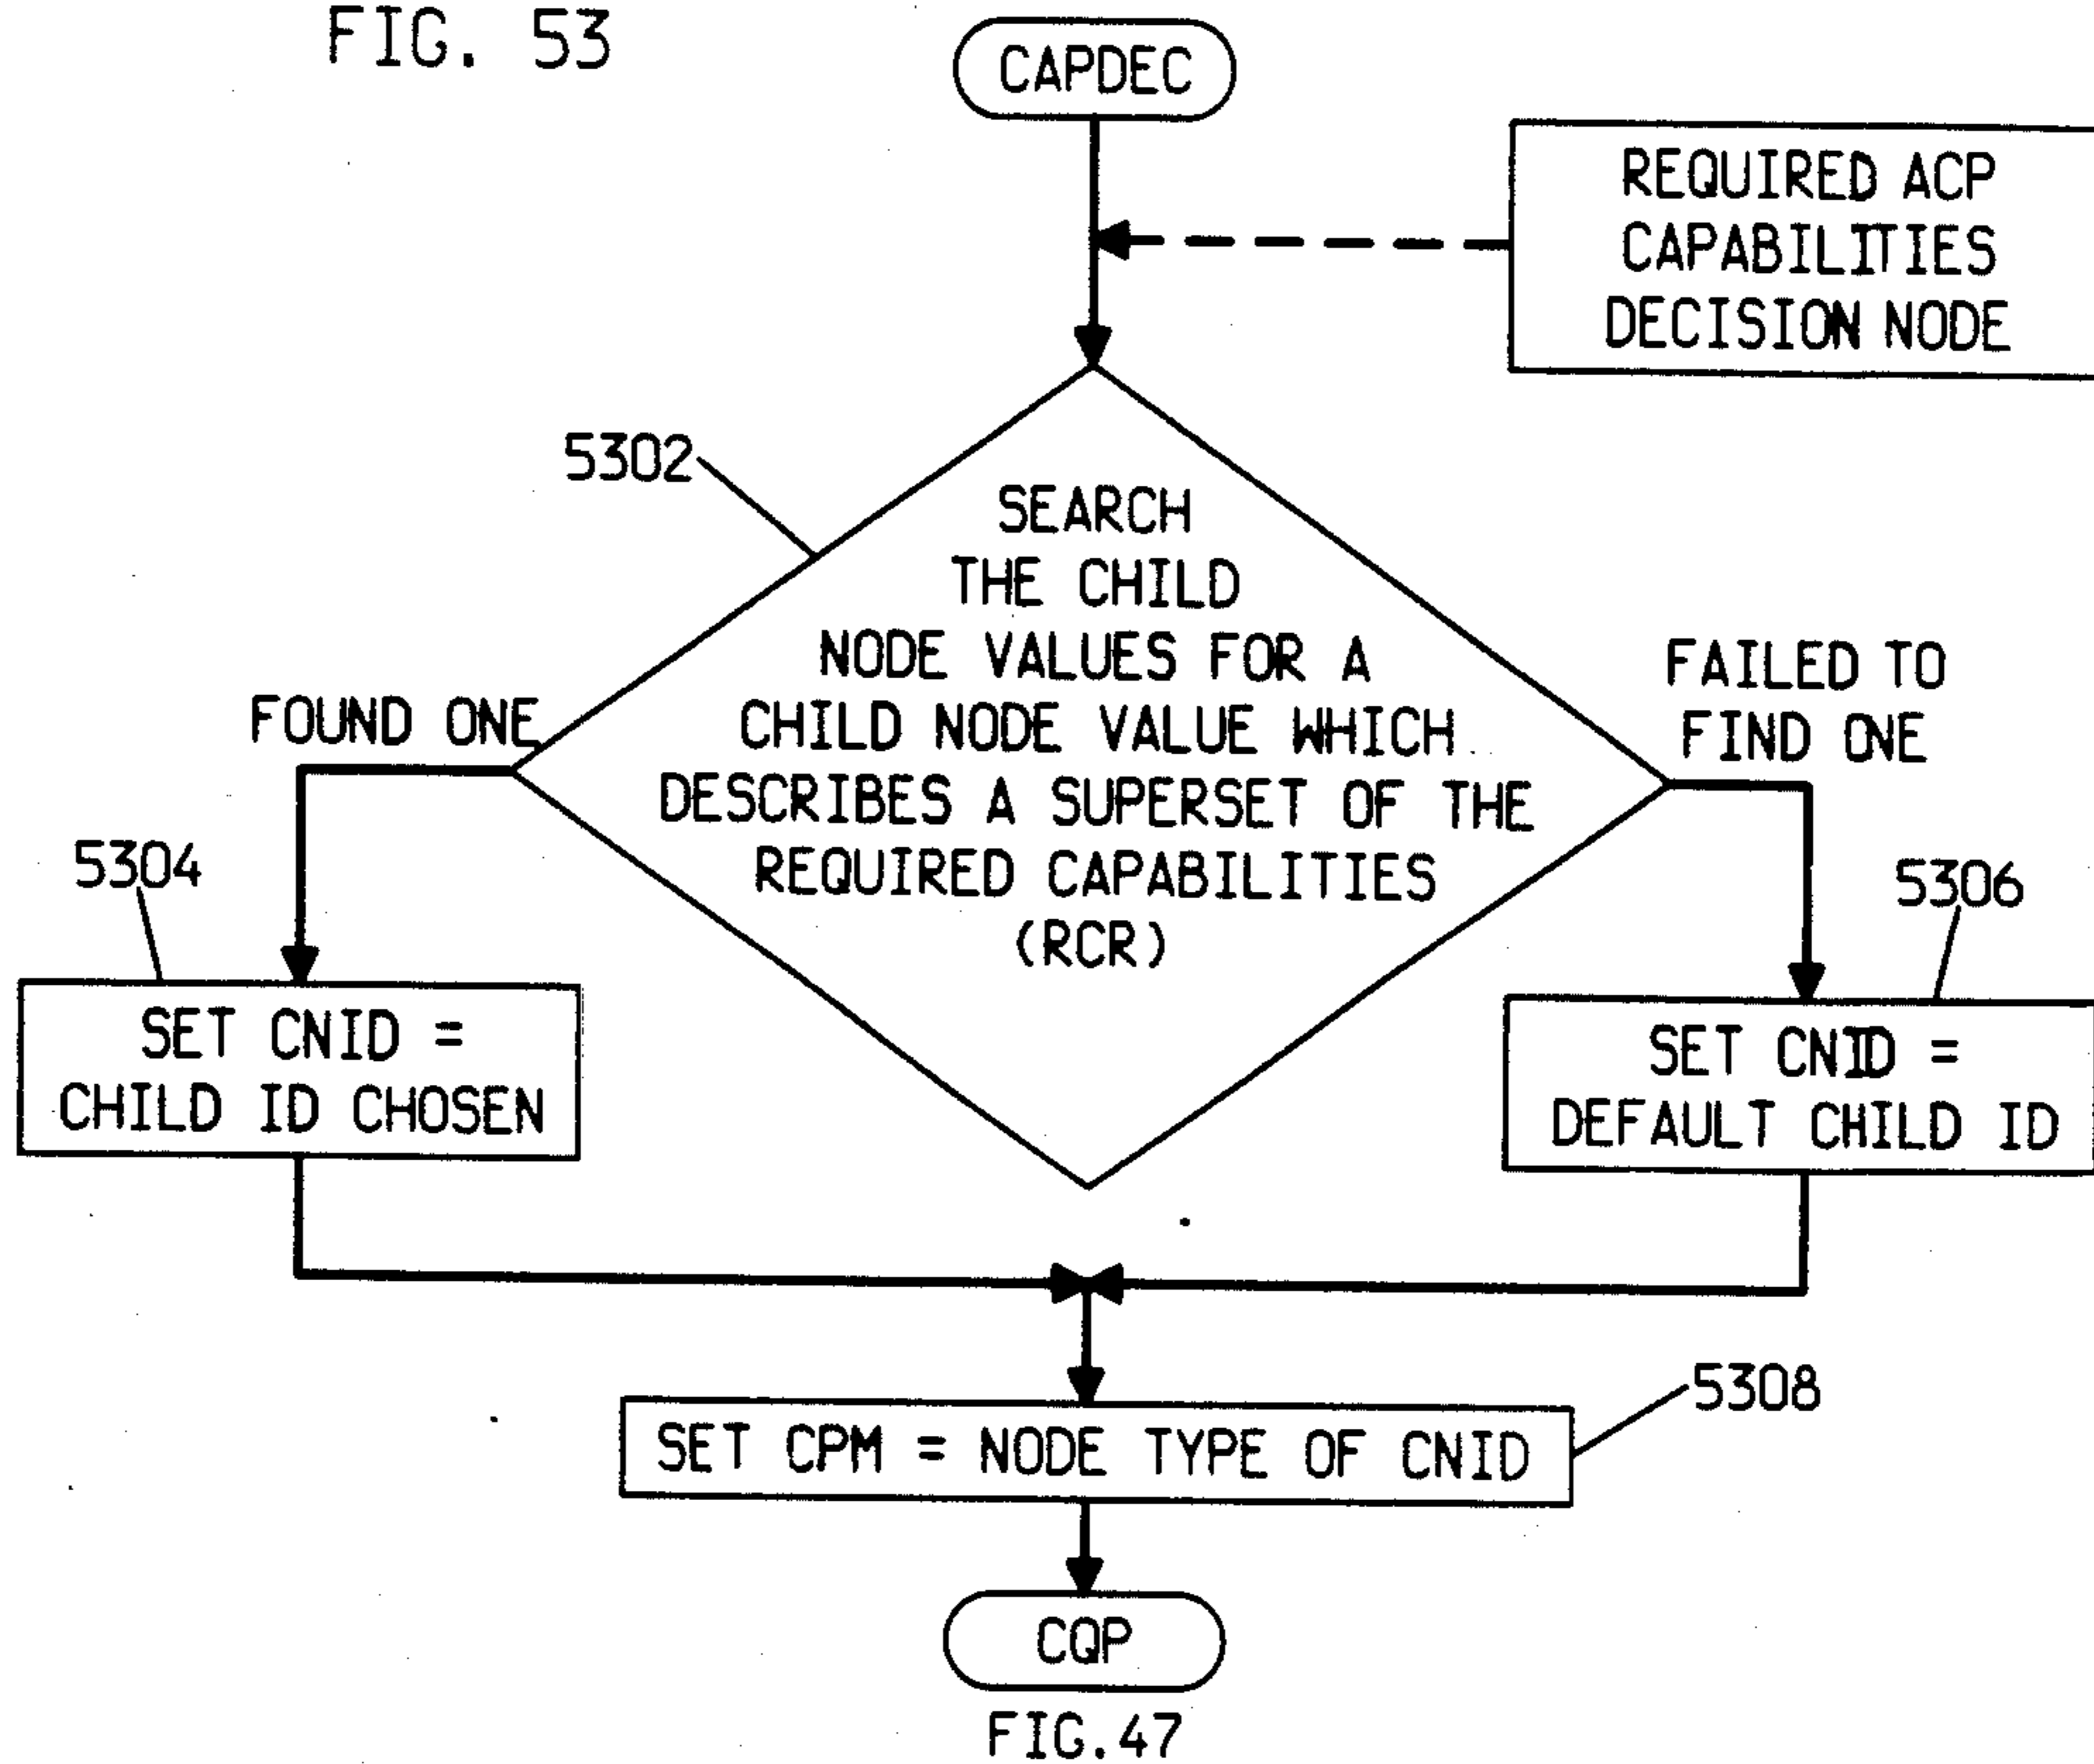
FIG. 53

CAPDEC

REQUIRED ACP CAPABILITIES DECISION NODE

5302

SEARCH THE CHILD NODE VALUES FOR A CHILD NODE VALUE WHICH DESCRIBES A SUPERSET OF THE REQUIRED CAPABILITIES (RCR)

FOUND ONE

FAILED TO FIND ONE

5304

SET CNID = CHILD ID CHOSEN

5306

SET CNID = DEFAULT CHILD ID

5308

SET CPM = NODE TYPE OF CNID

CQP

FIG.47